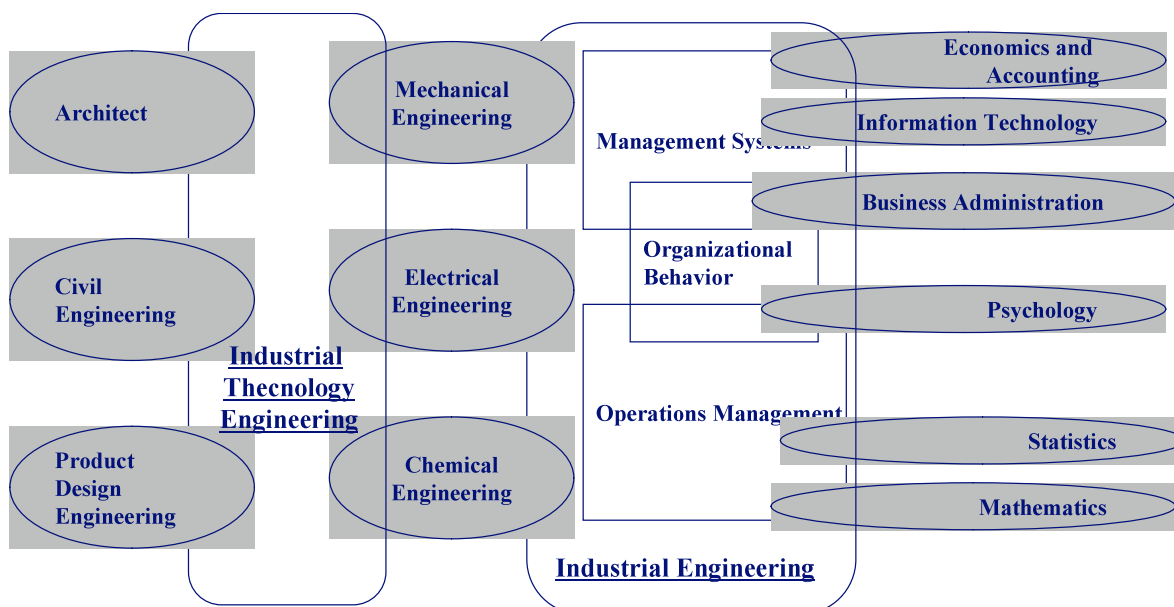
Architect

Civil Engineering

Product Design Engineering

Industrial Thecnology Engineering

Mechanical Engineering

Electrical Engineering

Chemical Engineering

Management Systems

Organizational Behavior

Operations Management

Industrial Engineering

Economics and Accounting

Information Technology

Business Administration

Psychology

Statistics

Mathematics